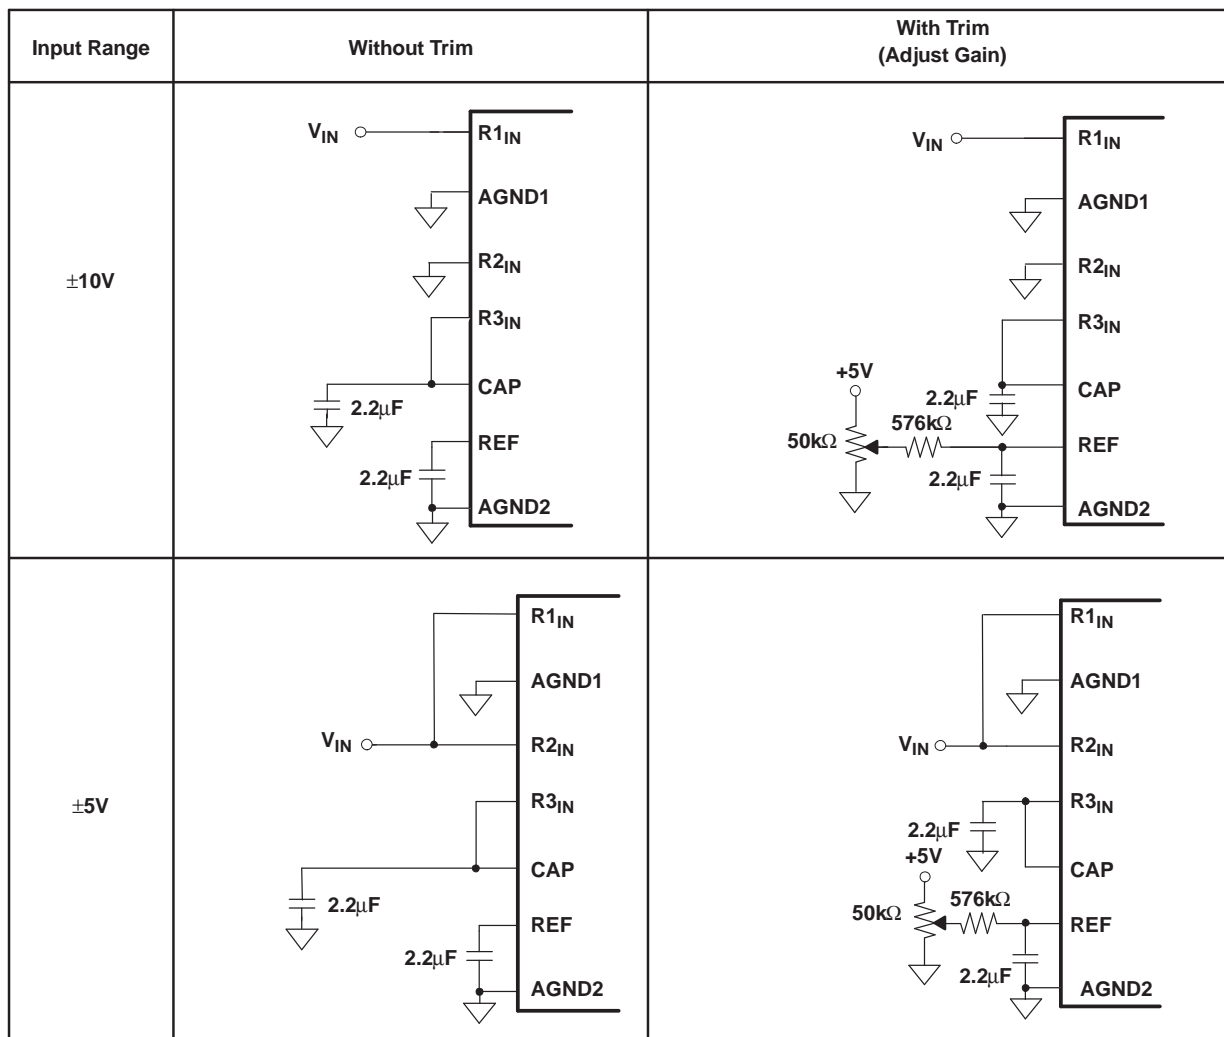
| Input Range | Without Trim | With Trim (Adjust Gain) |
|---|---|---|
| $\pm$10V | $V_{IN}$ $R1_{IN}$ AGND1 $R2_{IN}$ $R3_{IN}$ CAP 2.2$\mu$F REF 2.2$\mu$F AGND2 | $V_{IN}$ $R1_{IN}$ AGND1 $R2_{IN}$ $R3_{IN}$ +5V 2.2$\mu$F CAP 576k$\Omega$ 50k$\Omega$ REF 2.2$\mu$F AGND2 |
| $\pm$5V | $R1_{IN}$ AGND1 $V_{IN}$ $R2_{IN}$ $R3_{IN}$ CAP 2.2$\mu$F REF 2.2$\mu$F AGND2 | $R1_{IN}$ AGND1 $V_{IN}$ $R2_{IN}$ $R3_{IN}$ 2.2$\mu$F +5V CAP 576k$\Omega$ 50k$\Omega$ REF 2.2$\mu$F AGND2 |